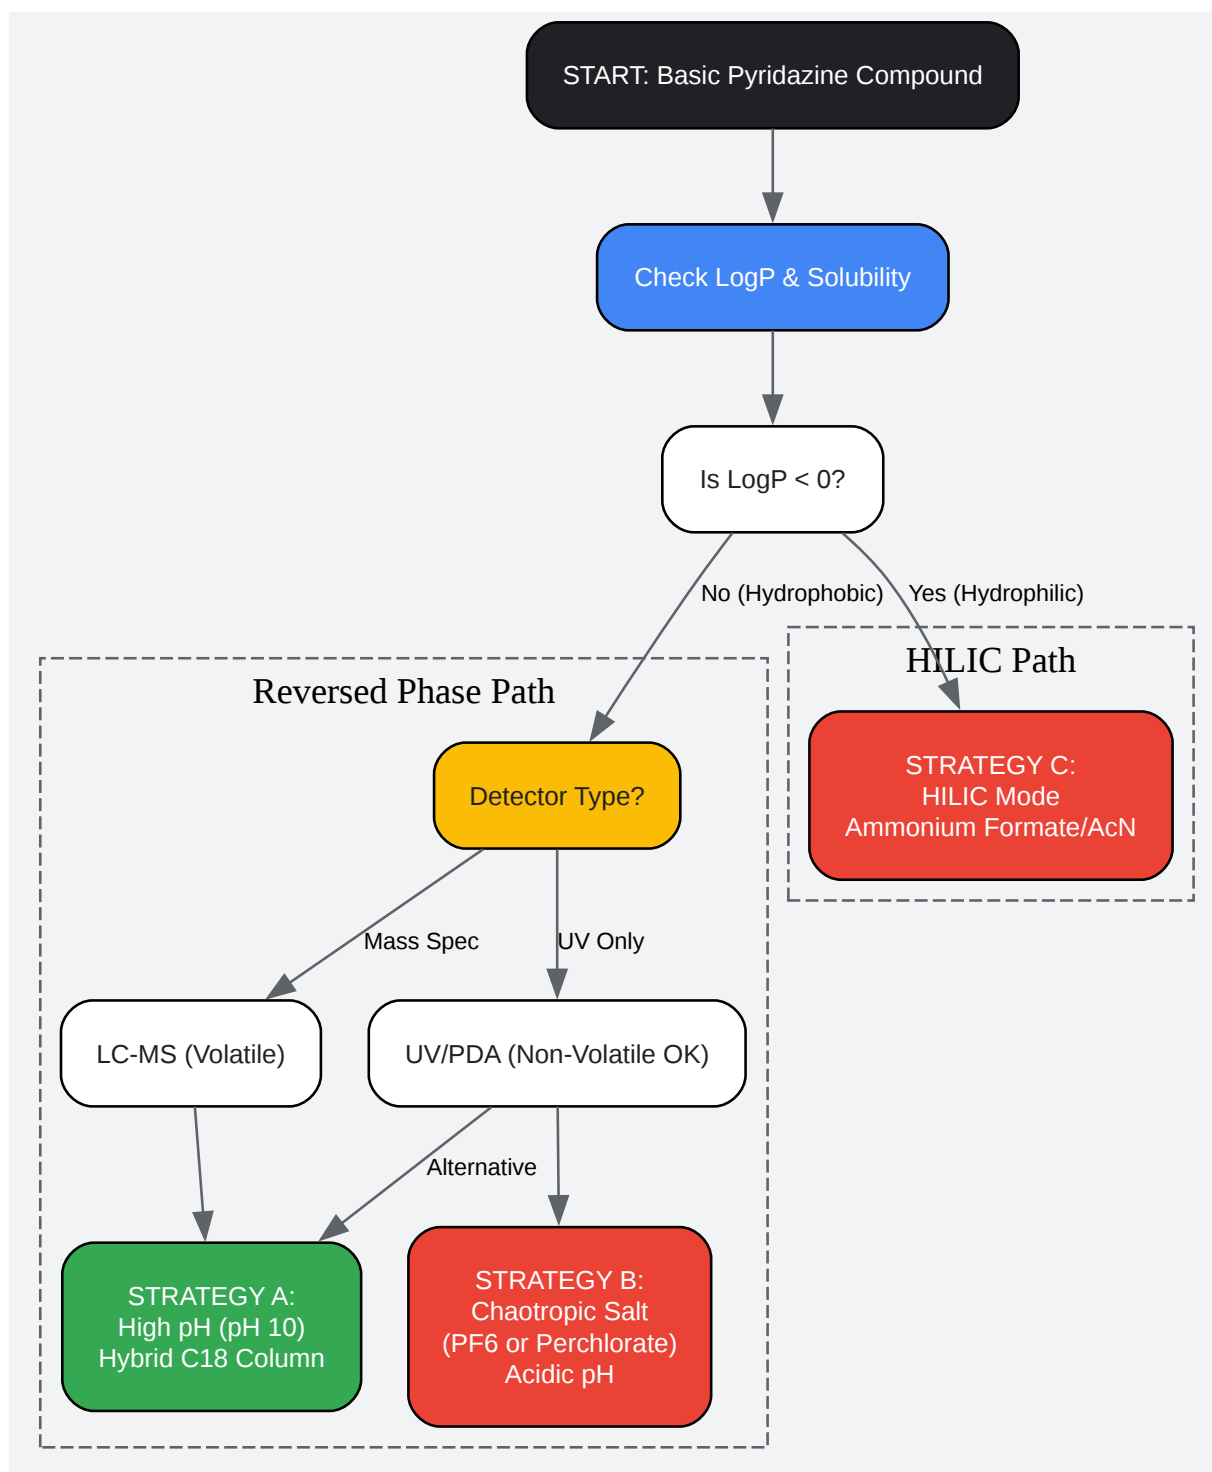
START: Basic Pyridazine Compound

Check LogP & Solubility

Is LogP < 0?

No (Hydrophobic)

Yes (Hydrophilic)

HILIC Path

STRATEGY C:
HILIC Mode
Ammonium Formate/AcN

Reversed Phase Path

Detector Type?

Mass Spec

UV Only

LC-MS (Volatile)

UV/PDA (Non-Volatile OK)

Alternative

STRATEGY A:
High pH (pH 10)
Hybrid C18 Column

STRATEGY B:
Chaotropic Salt
(PF6 or Perchlorate)
Acidic pH